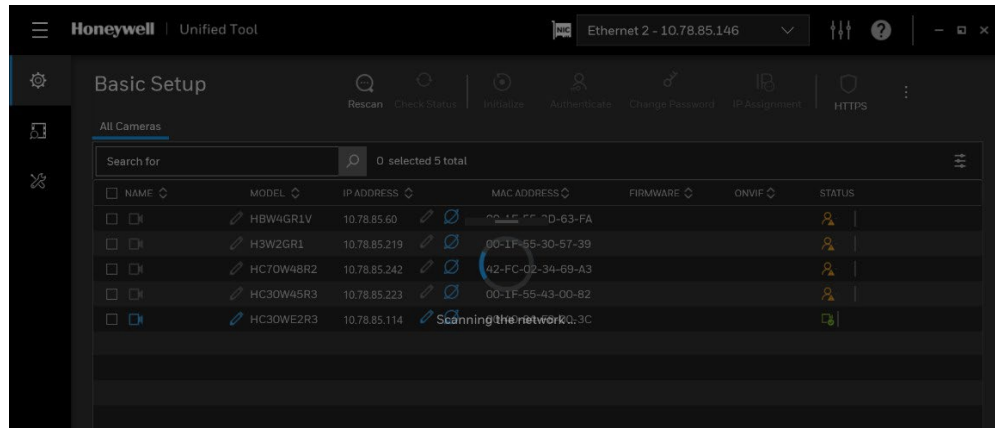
Honeywell | Unified Tool

NIC Ethernet 2 - 10.78.85.146

Basic Setup

Rescan Check Status Initialize Authenticate Change Password IP Assignment HTTPS

All Cameras

Search for

0 selected 5 total

| NAME | MODEL | IP ADDRESS | MAC ADDRESS | FIRMWARE | ONVIF | STATUS |
|---|---|---|---|---|---|---|
| | HBW4GR1V | 10.78.85.60 | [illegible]-0D-63-FA | | | |
| | H3W2GR1 | 10.78.85.219 | 00-1F-55-30-57-39 | | | |
| | HC70W48R2 | 10.78.85.242 | 42-FC-02-34-69-A3 | | | |
| | HC30W45R3 | 10.78.85.223 | 00-1F-55-43-00-82 | | | |
| | HC30WE2R3 | 10.78.85.114 | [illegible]-3C | | | |

Scanning the network...